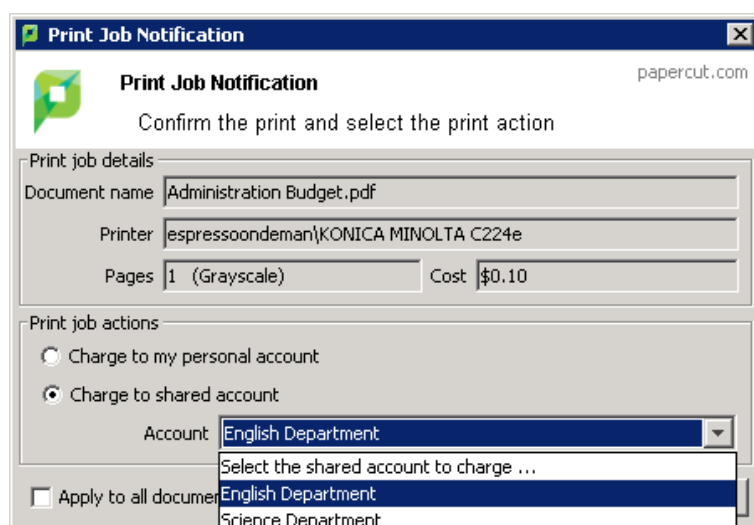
Print Job Notification

Print Job Notification

papercut.com

Confirm the print and select the print action

Print job details

Document name Administration Budget.pdf

Printer espressoondeman\KONICA MINOLTA C224e

Pages 1 (Grayscale)

Cost $0.10

Print job actions

Charge to my personal account

Charge to shared account

Account English Department

Select the shared account to charge ...

English Department

Science Department

Apply to all documer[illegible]